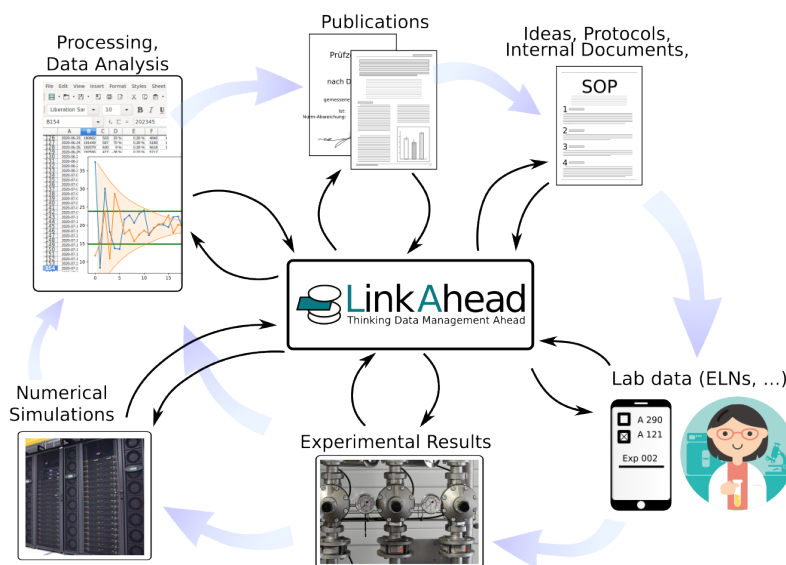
Publications

Ideas, Protocols, Internal Documents,

Processing, Data Analysis

SOP

1

2

3

4

Prüfz

nach D

gemessene

Norm Abweichung:

LinkAhead

Thinking Data Management Ahead

Lab data (ELNs, ...)

A 290

A 121

Exp 002

Numerical Simulations

Experimental Results

File Edit View Insert Format Styles Sheet

Liberation Sa 10

B154 202345

A B C D E F

0 5 10 15